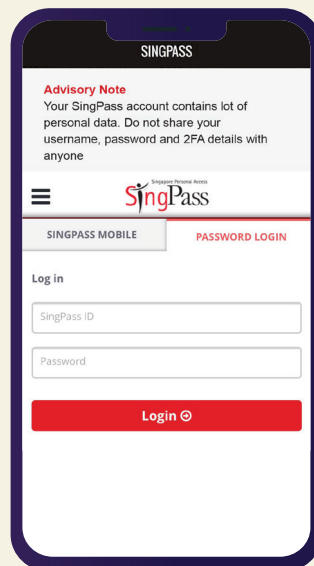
SINGPASS

Advisory Note
Your SingPass account contains lot of personal data. Do not share your username, password and 2FA details with anyone

Singapore Personal Access
SingPass

SINGPASS MOBILE

PASSWORD LOGIN

Log in

SingPass ID

Password

Login ⊖